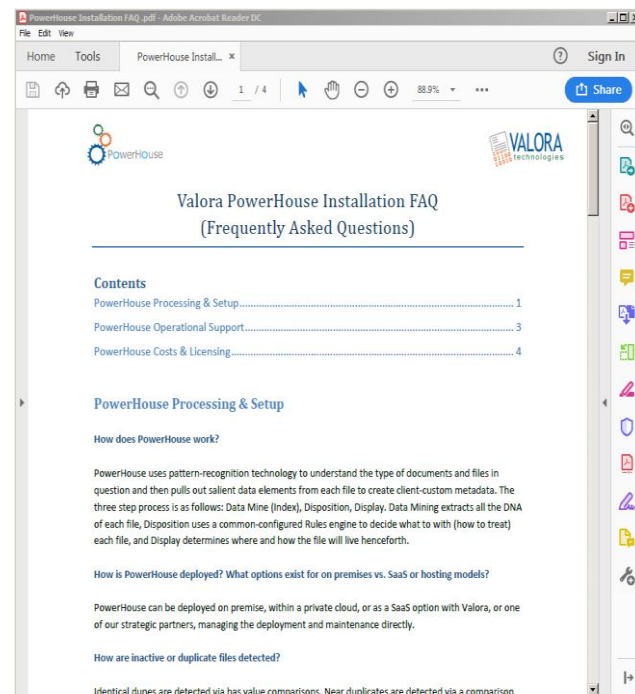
PowerHouse Installation FAQ .pdf - Adobe Acrobat Reader DC
File Edit View
Home Tools PowerHouse Install... ×
Sign In
1 / 4
88.9%
Share

PowerHouse

VALORA technologies

Valora PowerHouse Installation FAQ
(Frequently Asked Questions)

Contents
PowerHouse Processing & Setup........................................................ 1
PowerHouse Operational Support........................................................ 3
PowerHouse Costs & Licensing........................................................ 4

PowerHouse Processing & Setup

How does PowerHouse work?

PowerHouse uses pattern-recognition technology to understand the type of documents and files in question and then pulls out salient data elements from each file to create client-custom metadata. The three step process is as follows: Data Mine (Index), Disposition, Display. Data Mining extracts all the DNA of each file, Disposition uses a common-configured Rules engine to decide what to with (how to treat) each file, and Display determines where and how the file will live henceforth.

How is PowerHouse deployed? What options exist for on premises vs. SaaS or hosting models?

PowerHouse can be deployed on premise, within a private cloud, or as a SaaS option with Valora, or one of our strategic partners, managing the deployment and maintenance directly.

How are inactive or duplicate files detected?

Identical dupes are detected via has value comparisons. Near duplicates are detected via a comparison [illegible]